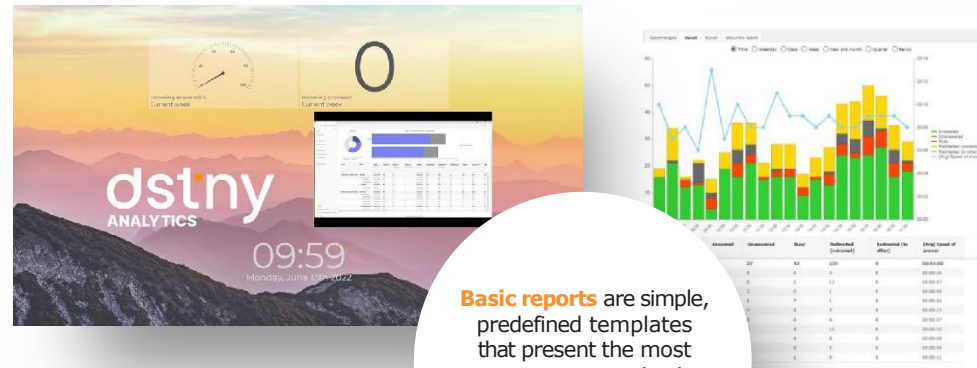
Incoming answered % Current week

Incoming answered Current week

0

dstny ANALYTICS

09:59

Monday, June 13th 2022

Basic reports are simple, predefined templates that present the most

Answered

Unanswered

Busy

Redirected (unanswered)

Redirected (to other)

(Avg) Speed of answer

00:00:00